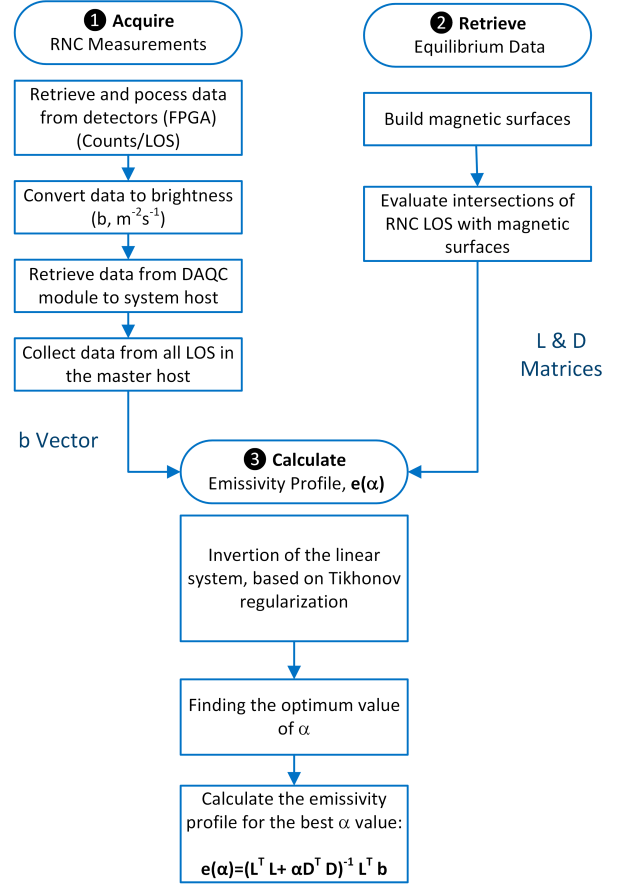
❶ Acquire
RNC Measurements

Retrieve and pocess data from detectors (FPGA) (Counts/LOS)

Convert data to brightness (b, $m^{-2}s^{-1}$)

Retrieve data from DAQC module to system host

Collect data from all LOS in the master host

b Vector

❷ Retrieve
Equilibrium Data

Build magnetic surfaces

Evaluate intersections of RNC LOS with magnetic surfaces

L & D
Matrices

❸ Calculate
Emissivity Profile, $\mathbf{e(\alpha)}$

Invertion of the linear system, based on Tikhonov regularization

Finding the optimum value of $\alpha$

Calculate the emissivity profile for the best $\alpha$ value:

$\mathbf{e(\alpha)=(L^T L+ \alpha D^T D)^{-1} L^T b}$